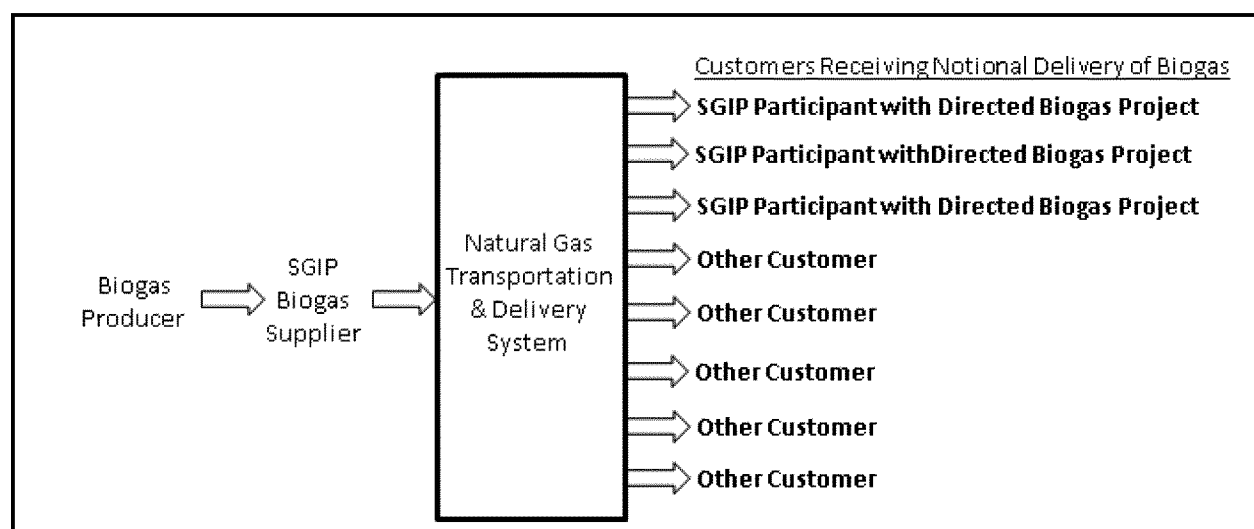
Customers Receiving Notional Delivery of Biogas

Biogas Producer

SGIP Biogas Supplier

Natural Gas Transportation & Delivery System

SGIP Participant with Directed Biogas Project

SGIP Participant withDirected Biogas Project

SGIP Participant with Directed Biogas Project

Other Customer

Other Customer

Other Customer

Other Customer

Other Customer